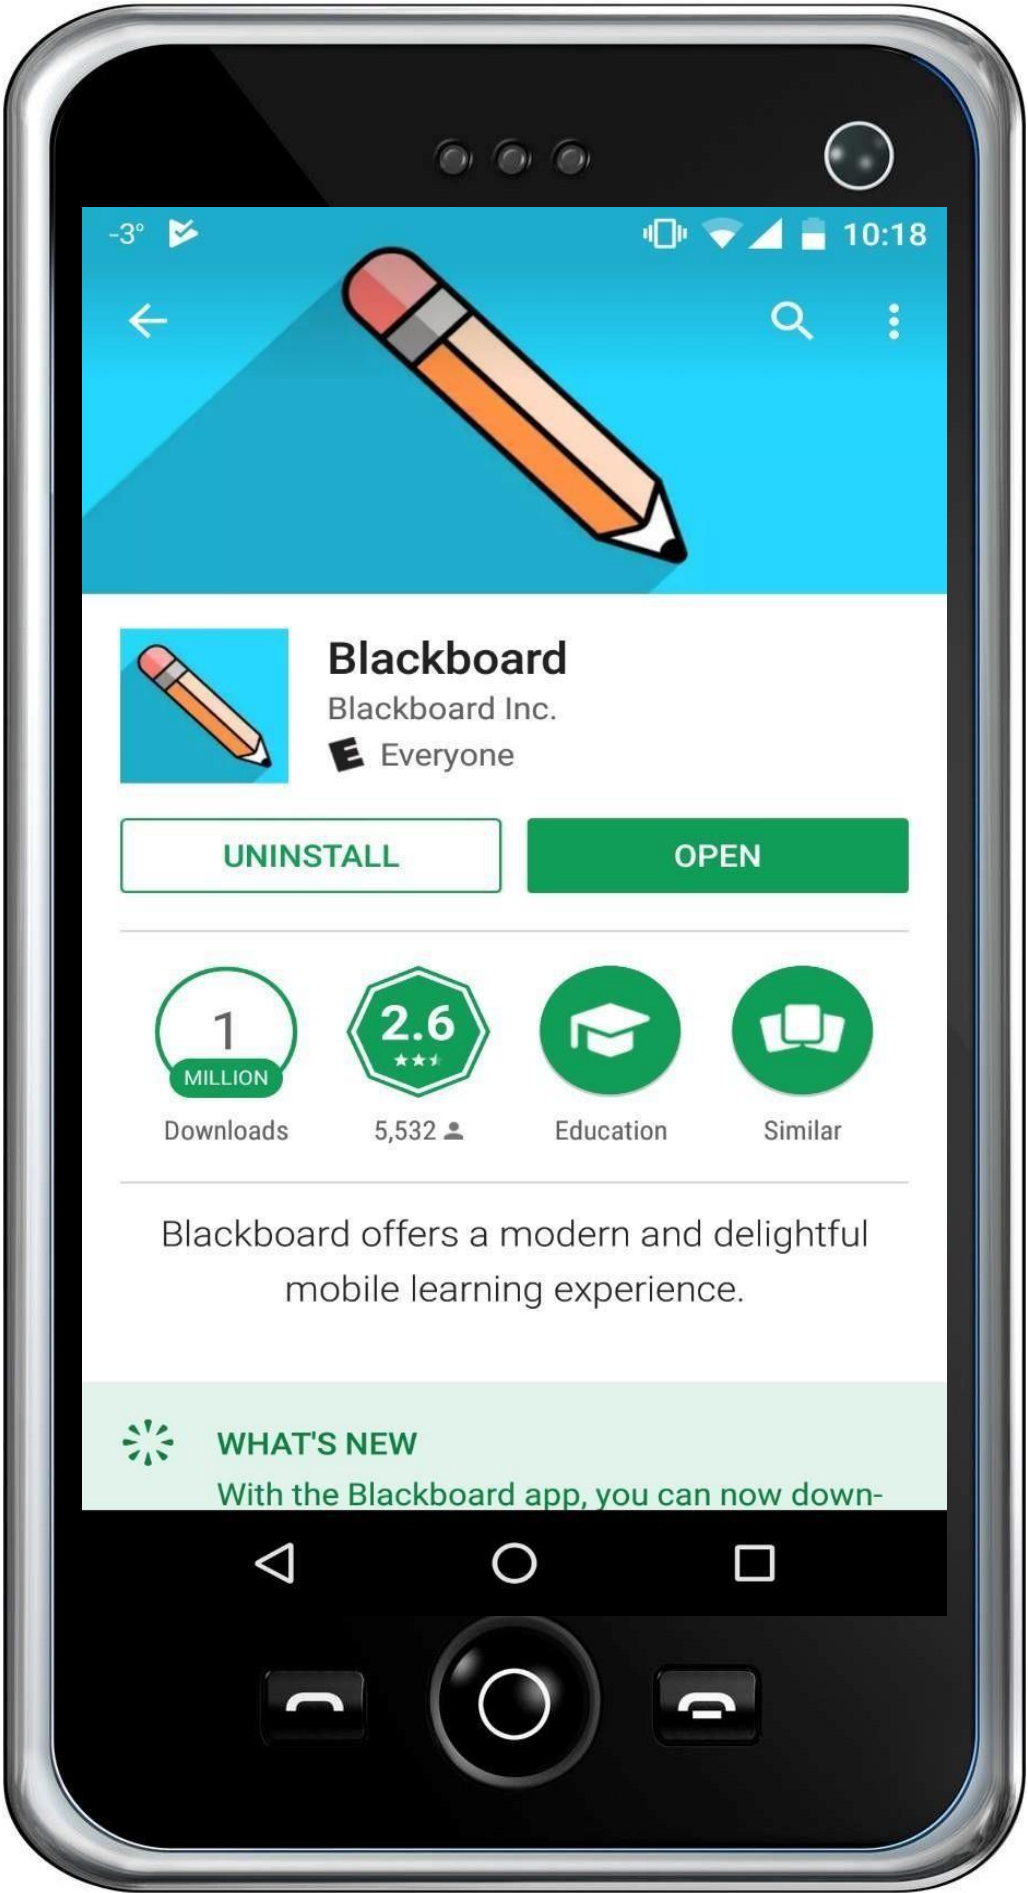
-3° 10:18

Blackboard
Blackboard Inc.
E Everyone

UNINSTALL
OPEN

1 MILLION
Downloads

2.6
5,532

Education

Similar

Blackboard offers a modern and delightful mobile learning experience.

WHAT'S NEW
With the Blackboard app, you can now down-